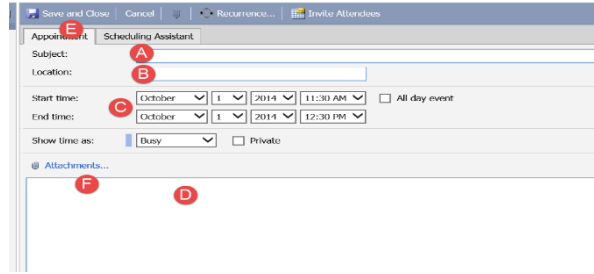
Save and Close | Cancel | Recurrence... | Invite Attendees

Appointment E Scheduling Assistant

Subject: A

Location: B

Start time: C October 1 2014 11:30 AM All day event

End time: October 1 2014 12:30 PM

Show time as: Busy Private

Attachments...

F D